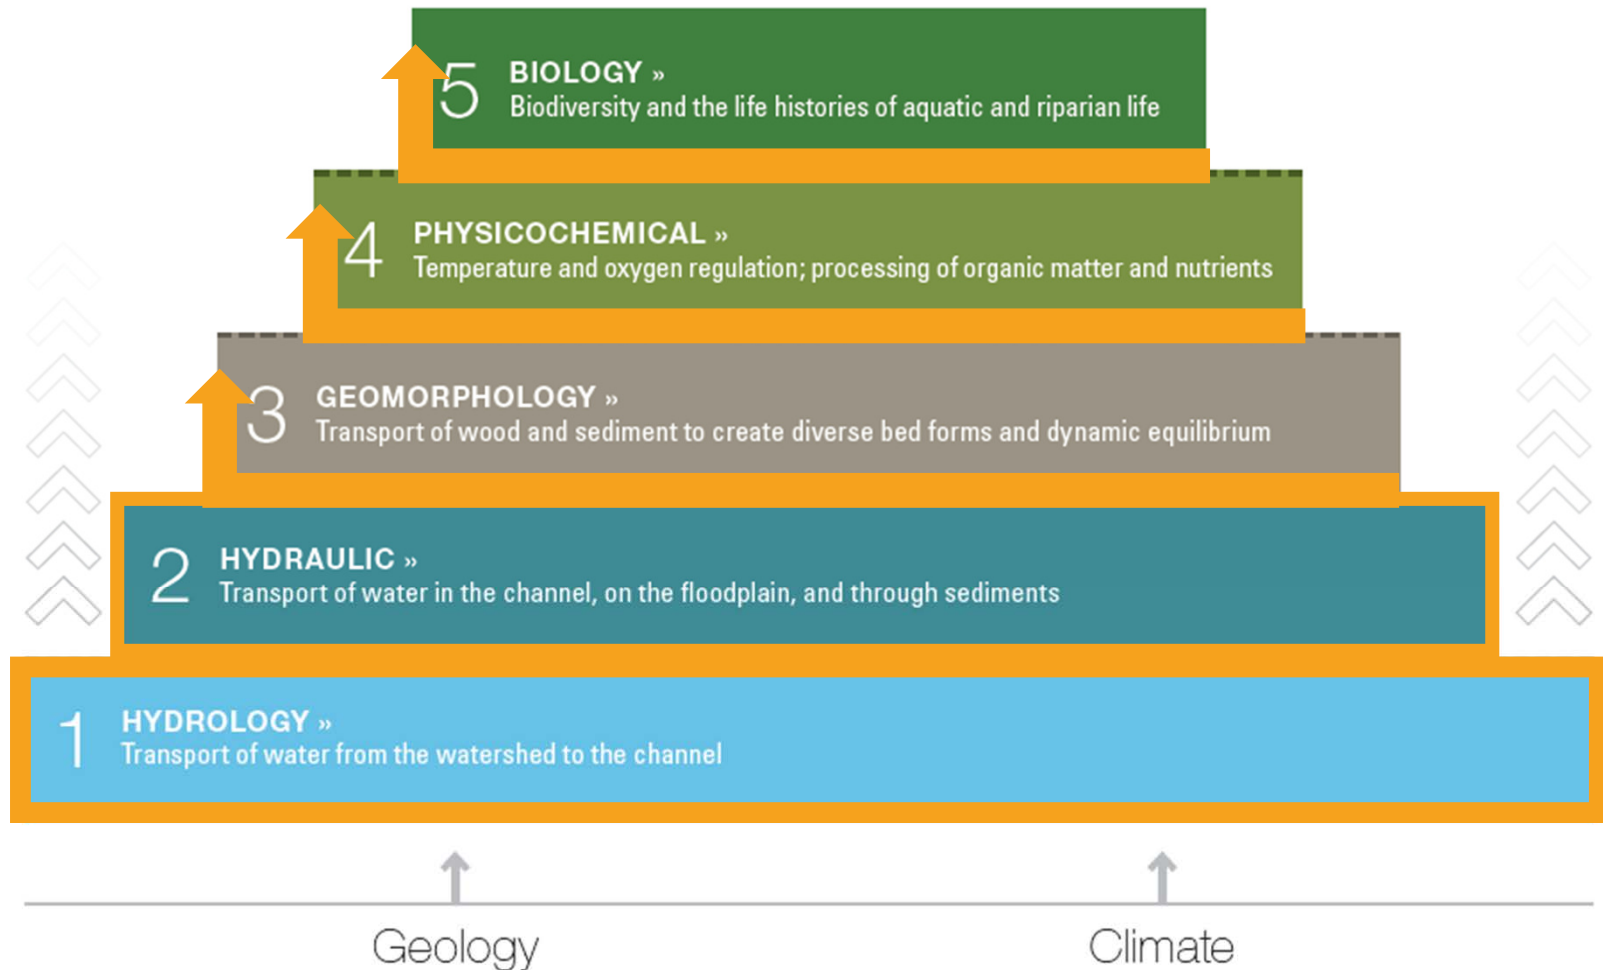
5 BIOLOGY »
Biodiversity and the life histories of aquatic and riparian life

4 PHYSICOCHEMICAL »
Temperature and oxygen regulation; processing of organic matter and nutrients

3 GEOMORPHOLOGY »
Transport of wood and sediment to create diverse bed forms and dynamic equilibrium

2 HYDRAULIC »
Transport of water in the channel, on the floodplain, and through sediments

1 HYDROLOGY »
Transport of water from the watershed to the channel

Geology

Climate